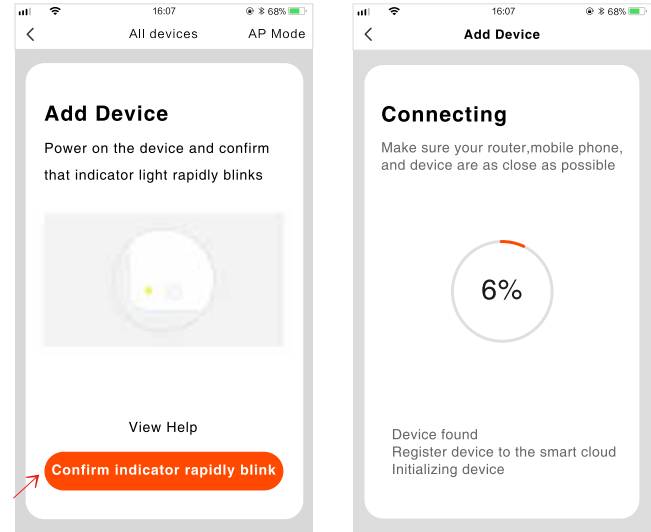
16:07
68%
All devices
AP Mode

Add Device

Power on the device and confirm that indicator light rapidly blinks

View Help

Confirm indicator rapidly blink

16:07
68%
Add Device

Connecting

Make sure your router,mobile phone, and device are as close as possible

6%

Device found
Register device to the smart cloud
Initializing device